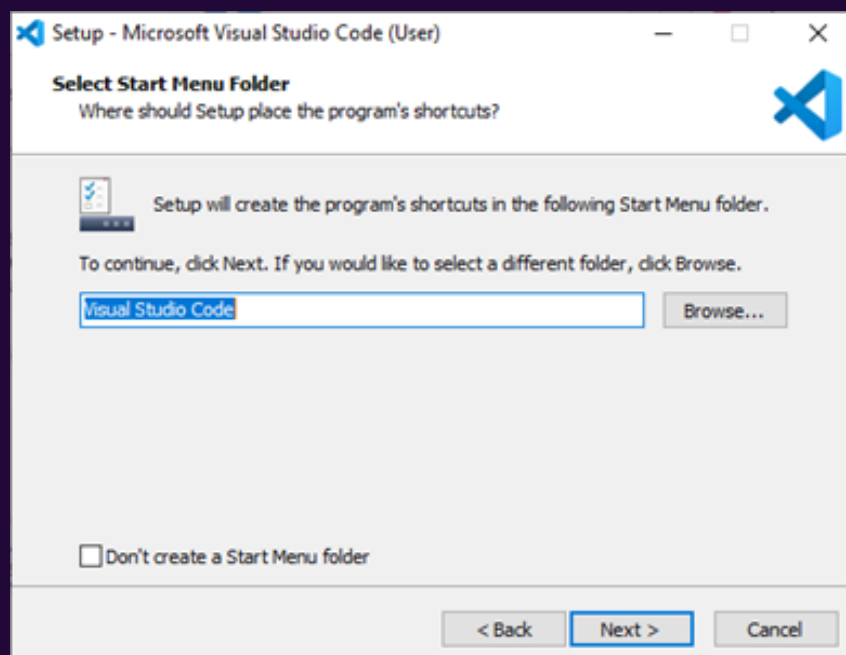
Setup - Microsoft Visual Studio Code (User)

Select Start Menu Folder
Where should Setup place the program's shortcuts?

Setup will create the program's shortcuts in the following Start Menu folder.

To continue, click Next. If you would like to select a different folder, click Browse.

Visual Studio Code

Browse...

Don't create a Start Menu folder

< Back

Next >

Cancel